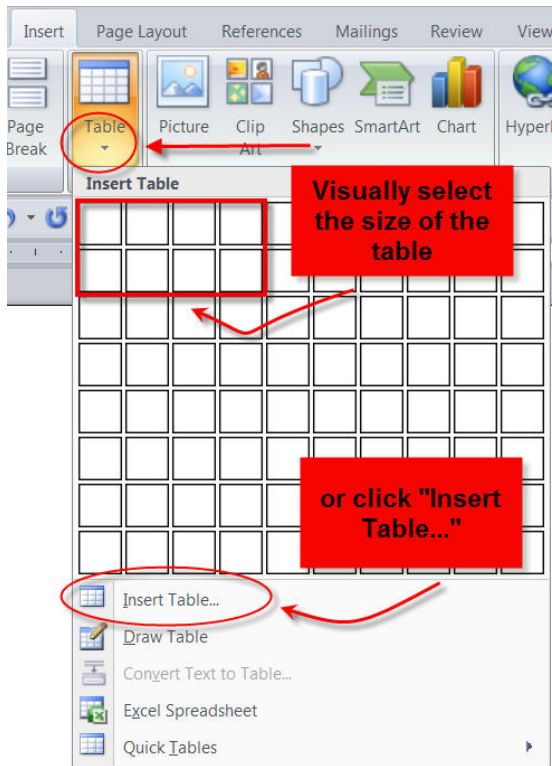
Insert Page Layout References Mailings Review View

Page Break

Table

Picture

Clip Art

Shapes

SmartArt

Chart

Hyperl

Insert Table

Visually select the size of the table

or click "Insert Table..."

Insert Table...

Draw Table

Convert Text to Table...

Excel Spreadsheet

Quick Tables